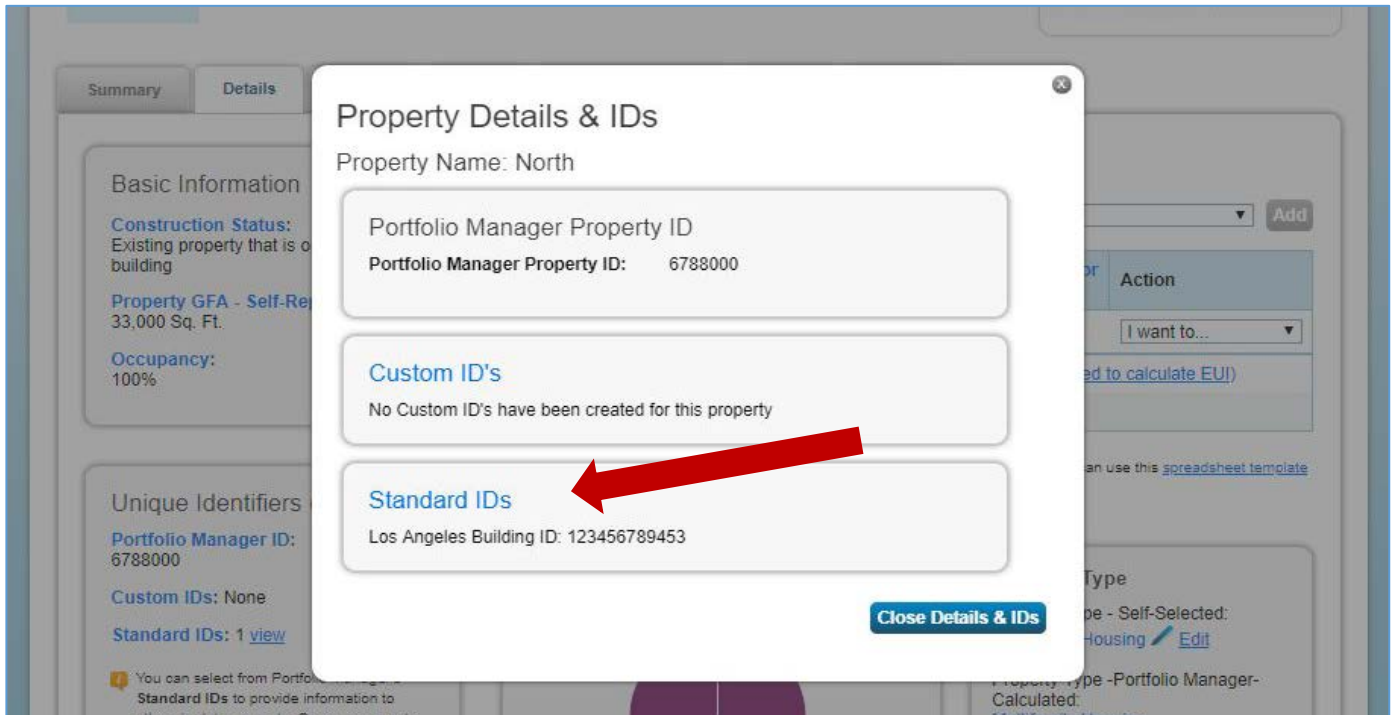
Summary
Details

Basic Information
Construction Status:
Existing property that is o
building
Property GFA - Self-Rep
33,000 Sq. Ft.
Occupancy:
100%

Unique Identifiers
Portfolio Manager ID:
6788000
Custom IDs: None
Standard IDs: 1 view
You can select from Portfo
Standard IDs to provide information to

Add
or
Action
I want to...
ed to calculate EUI)
an use this spreadsheet template

Type
pe - Self-Selected:
Housing Edit
Property Type -Portfolio Manager-Calculated:

Property Details & IDs
Property Name: North

Portfolio Manager Property ID
Portfolio Manager Property ID: 6788000

Custom ID's
No Custom ID's have been created for this property

Standard IDs
Los Angeles Building ID: 123456789453

Close Details & IDs